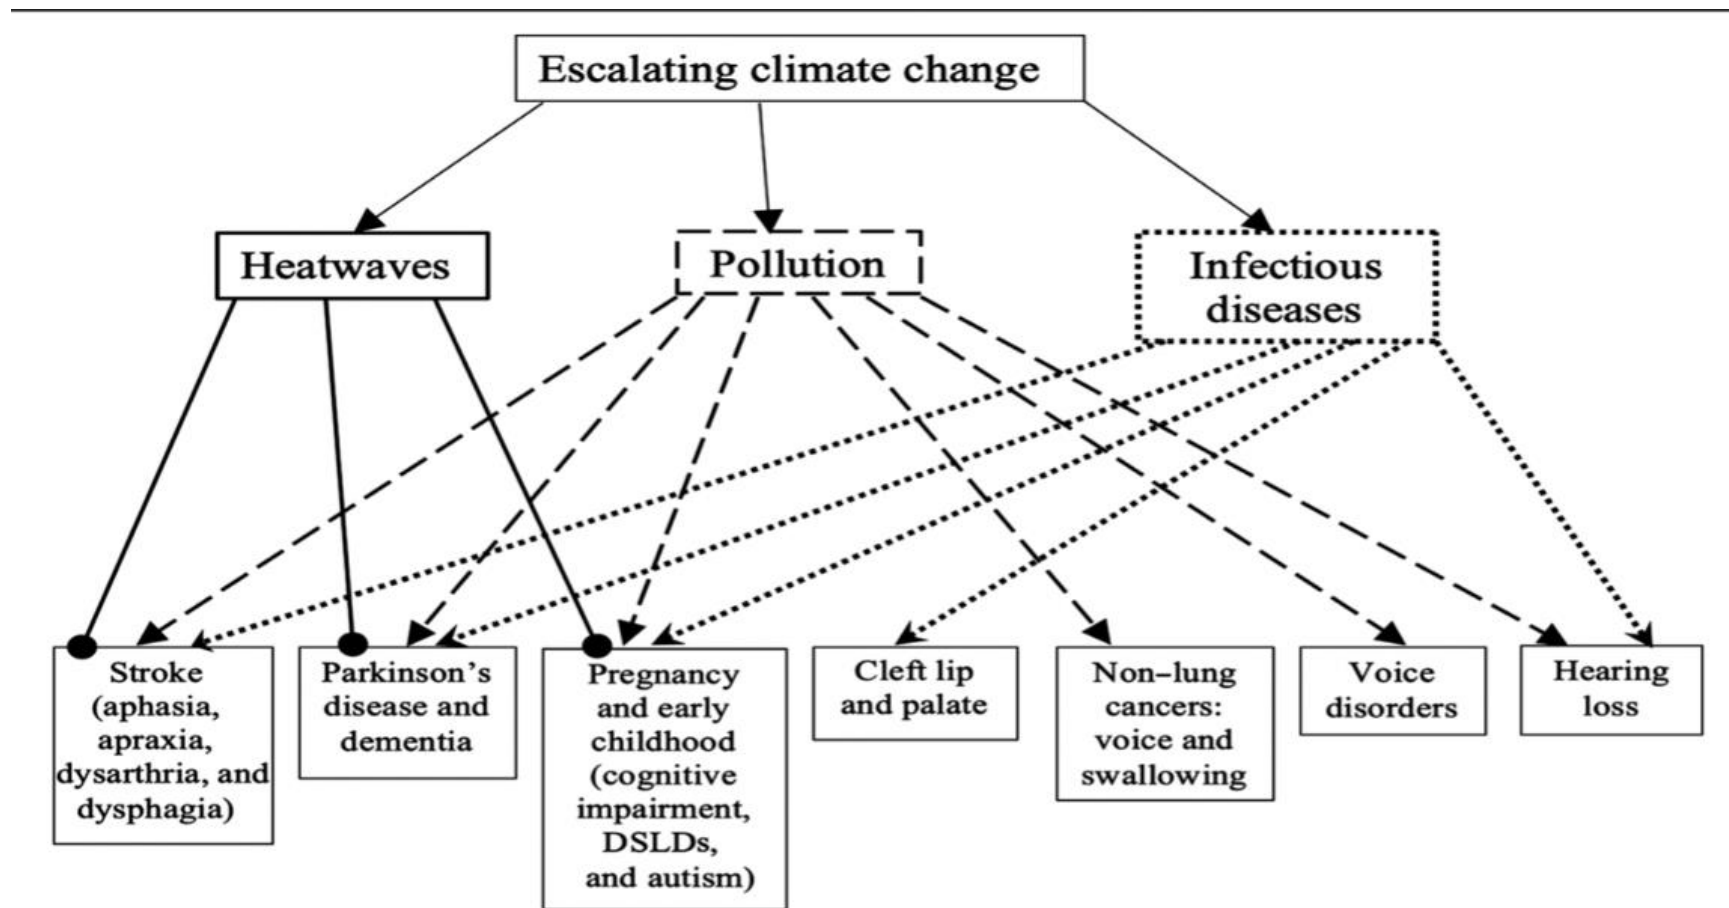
Escalating climate change

Heatwaves

Pollution

Infectious diseases

Stroke (aphasia, apraxia, dysarthria, and dysphagia)

Parkinson's disease and dementia

Pregnancy and early childhood (cognitive impairment, DSLDs, and autism)

Cleft lip and palate

Non–lung cancers: voice and swallowing

Voice disorders

Hearing loss